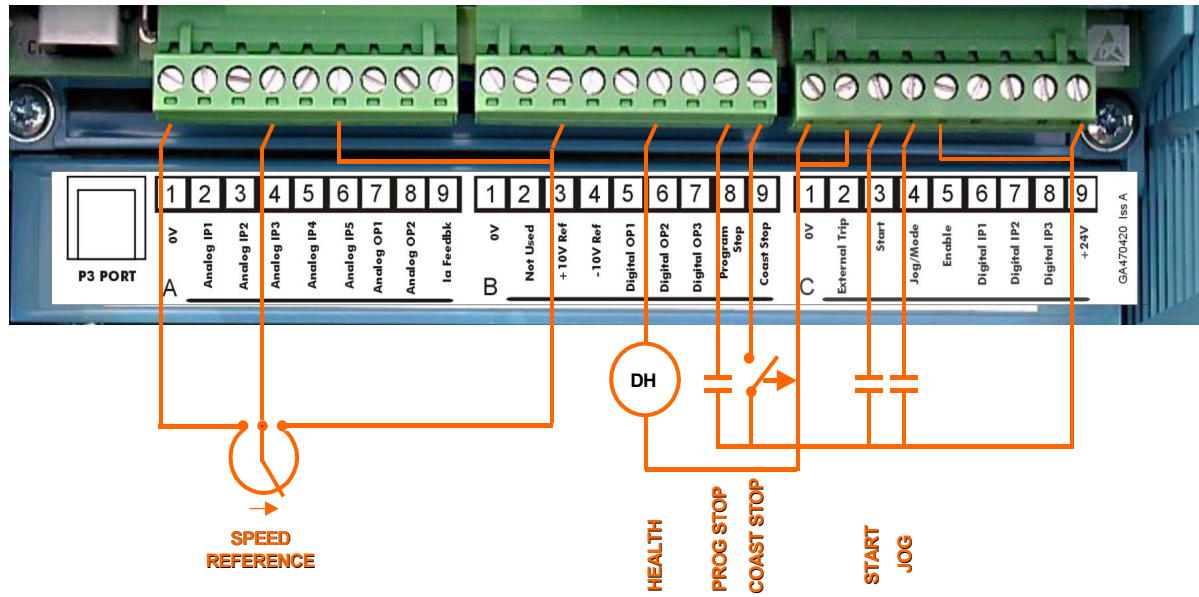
P3 PORT

A

| 1 | 2 | 3 | 4 | 5 | 6 | 7 | 8 | 9 |
|---|---|---|---|---|---|---|---|---|
| 0V | Analog IP1 | Analog IP2 | Analog IP3 | Analog IP4 | Analog IP5 | Analog OP1 | Analog OP2 | Ia Feedbk |

B

| 1 | 2 | 3 | 4 | 5 | 6 | 7 | 8 | 9 |
|---|---|---|---|---|---|---|---|---|
| 0V | Not Used | +10V Ref | -10V Ref | Digital OP1 | Digital OP2 | Digital OP3 | Program Stop | Coast Stop |

C

| 1 | 2 | 3 | 4 | 5 | 6 | 7 | 8 | 9 |
|---|---|---|---|---|---|---|---|---|
| 0V | External Trip | Start | Jog/Mode | Enable | Digital IP1 | Digital IP2 | Digital IP3 | +24V |

GA470420 Iss A

DH

SPEED REFERENCE

HEALTH

PROG STOP

COAST STOP

START

JOG